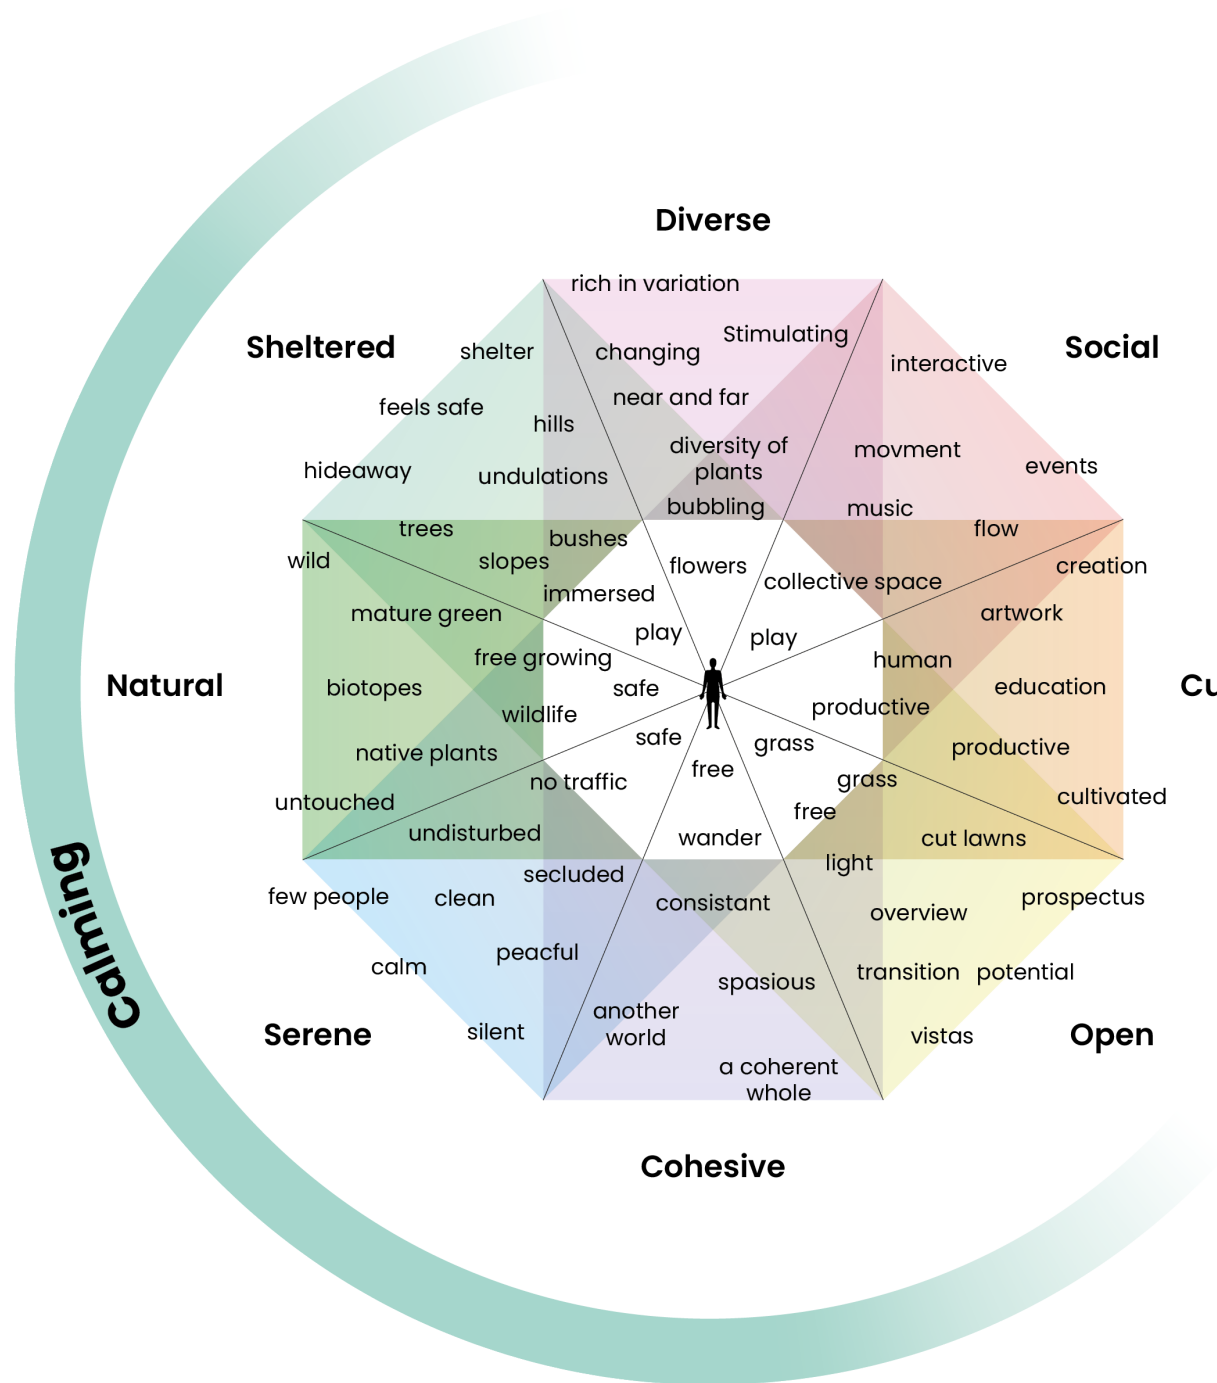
Diverse

rich in variation
changing
Stimulating
near and far
diversity of plants
bubbling
flowers

Social

interactive
movment
events
music
flow
collective space
play

Cu

creation
artwork
human
education
productive
productive
cultivated
grass
grass
free
cut lawns

Open

light
prospectus
overview
transition
potential
vistas

Cohesive

wander
free
consistant
spasious
another world
a coherent whole

Serene

secluded
few people
clean
calm
peacful
silent

Natural

wild
trees
mature green
biotopes
native plants
untouched
undisturbed
no traffic
wildlife
free growing
safe
safe
play
immersed

Sheltered

shelter
feels safe
hills
hideaway
undulations
bushes
slopes

Calming